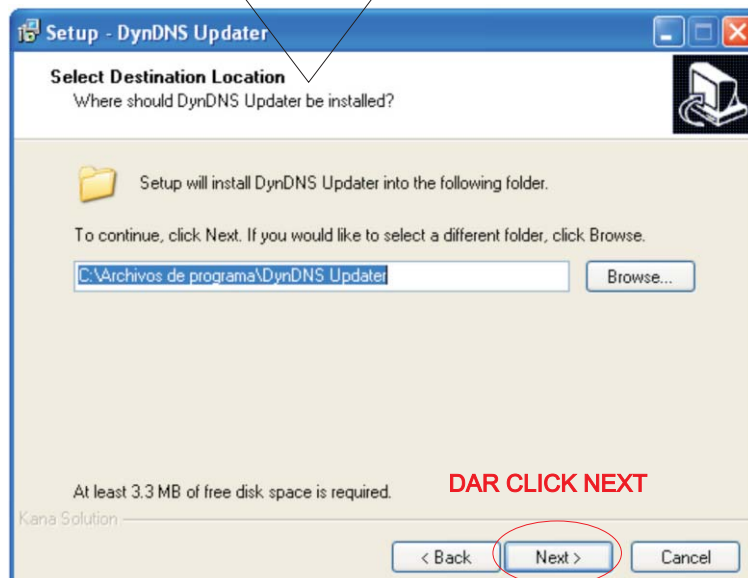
Setup - DynDNS Updater

Select Destination Location
Where should DynDNS Updater be installed?

Setup will install DynDNS Updater into the following folder.

To continue, click Next. If you would like to select a different folder, click Browse.

C:\Archivos de programa\DynDNS Updater

Browse...

At least 3.3 MB of free disk space is required.

DAR CLICK NEXT

Kana Solution

< Back

Next >

Cancel